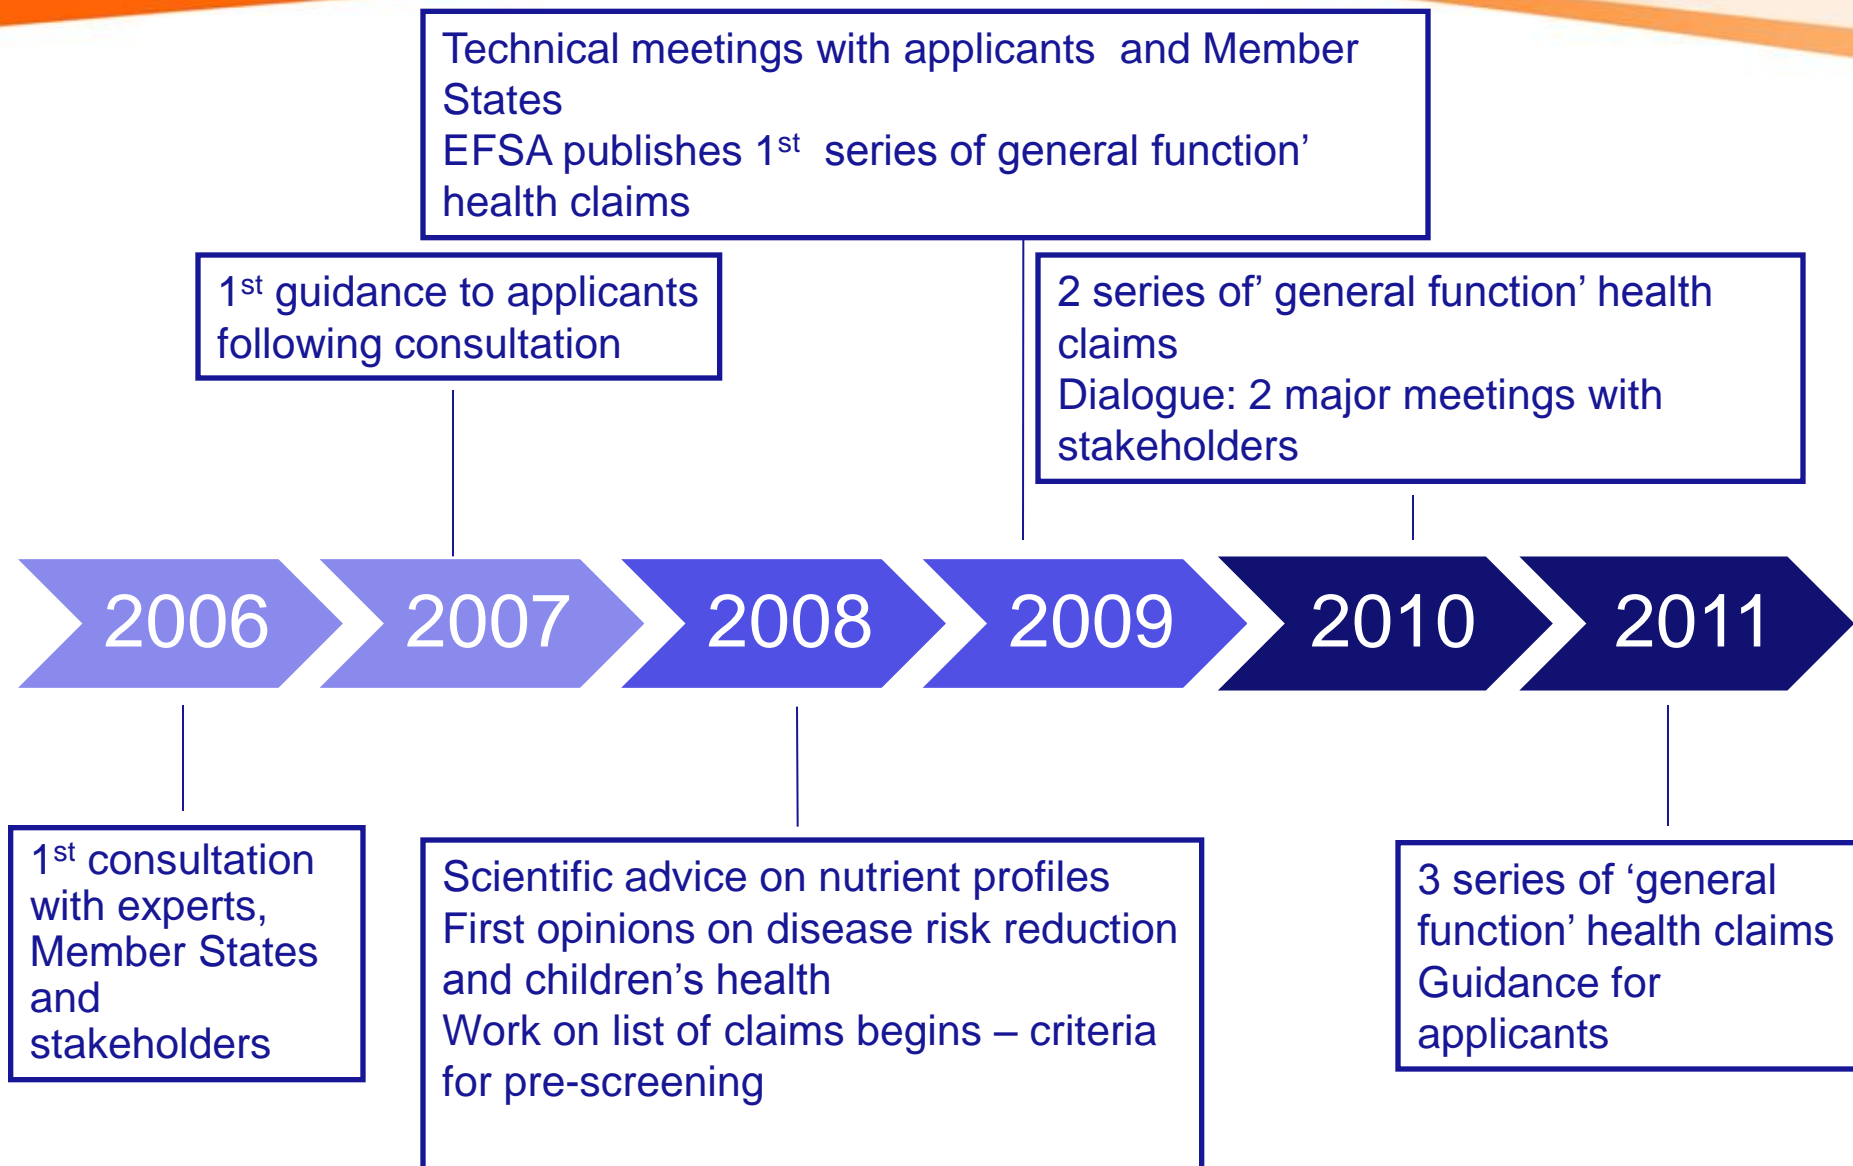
Technical meetings with applicants and Member States
EFSA publishes 1$^{st}$ series of general function' health claims

1$^{st}$ guidance to applicants following consultation

2 series of' general function' health claims
Dialogue: 2 major meetings with stakeholders

2006

2007

2008

2009

2010

2011

1$^{st}$ consultation with experts, Member States and stakeholders

Scientific advice on nutrient profiles
First opinions on disease risk reduction and children's health
Work on list of claims begins – criteria for pre-screening

3 series of 'general function' health claims
Guidance for applicants